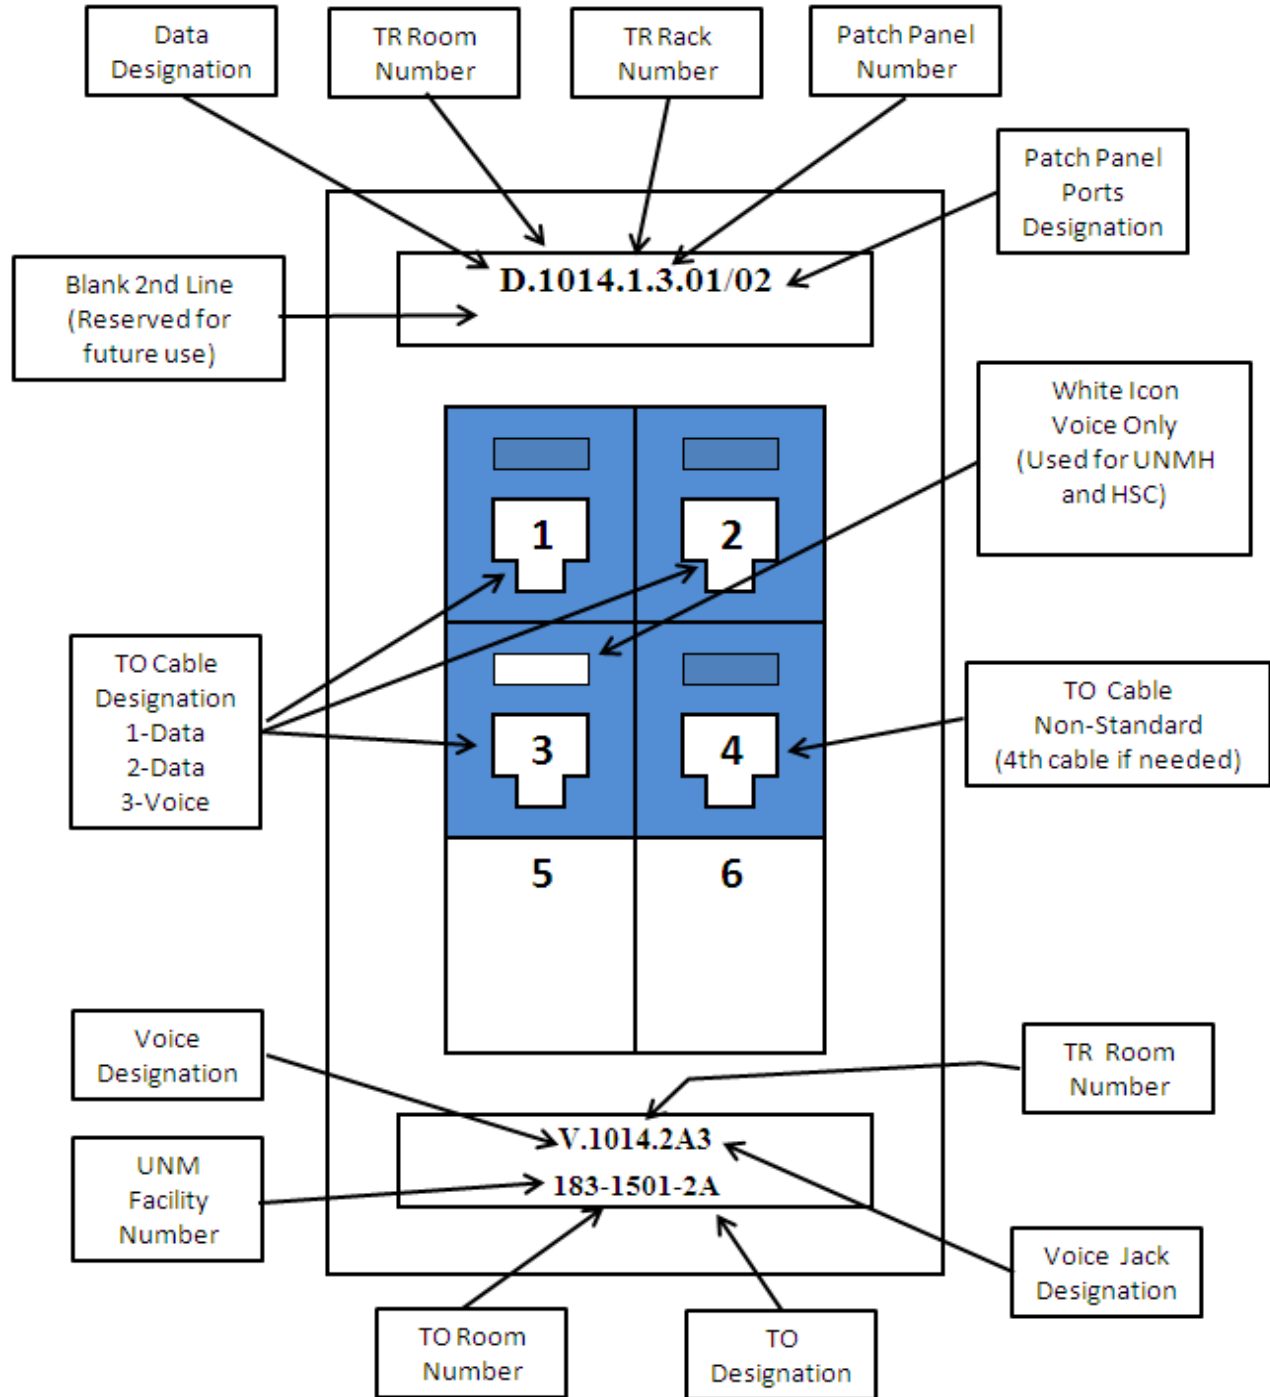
Data Designation

TR Room Number

TR Rack Number

Patch Panel Number

Patch Panel Ports Designation

Blank 2nd Line (Reserved for future use)

D.1014.1.3.01/02

White Icon Voice Only (Used for UNMH and HSC)

1

2

3

4

5

6

TO Cable Designation 1-Data 2-Data 3-Voice

TO Cable Non-Standard (4th cable if needed)

Voice Designation

TR Room Number

UNM Facility Number

V.1014.2A3

183-1501-2A

Voice Jack Designation

TO Room Number

TO Designation